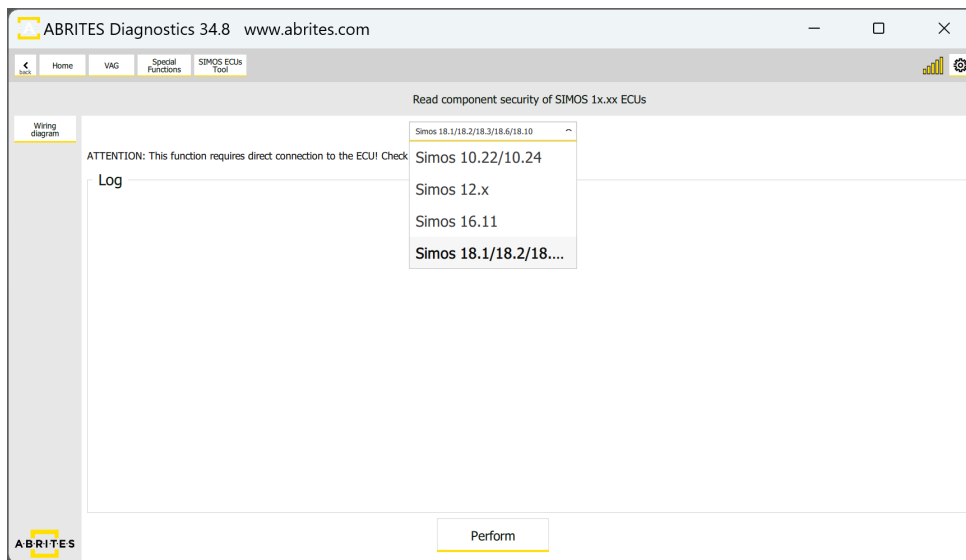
ABRITES Diagnostics 34.8 www.abrites.com

back Home VAG Special Functions SIMOS ECUs Tool

Read component security of SIMOS 1x.xx ECUs

Wiring diagram

Simos 18.1/18.2/18.3/18.6/18.10

ATTENTION: This function requires direct connection to the ECU! Check

Log

Simos 10.22/10.24
Simos 12.x
Simos 16.11
Simos 18.1/18.2/18....

Perform

ABRITES